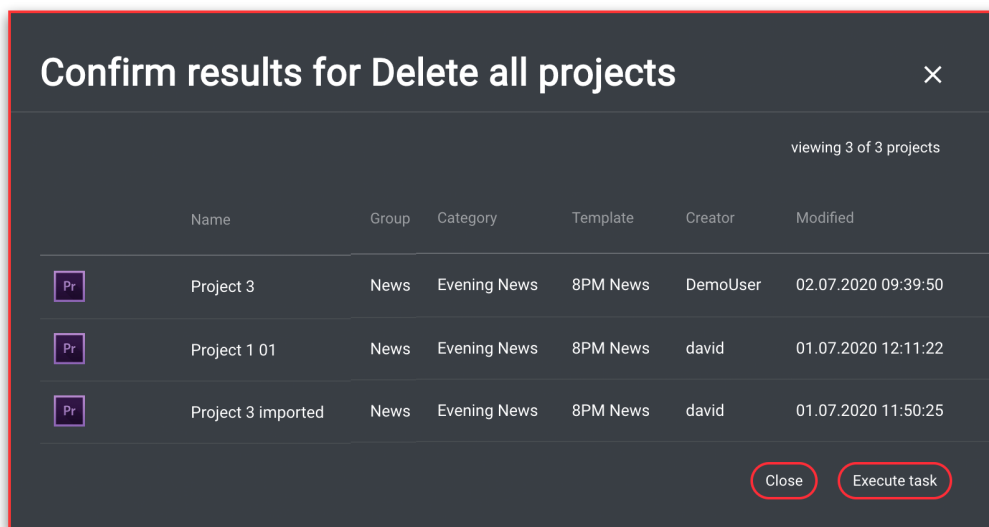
Confirm results for Delete all projects

×

viewing 3 of 3 projects

| | Name | Group | Category | Template | Creator | Modified |
|---|---|---|---|---|---|---|
| Pr | Project 3 | News | Evening News | 8PM News | DemoUser | 02.07.2020 09:39:50 |
| Pr | Project 1 01 | News | Evening News | 8PM News | david | 01.07.2020 12:11:22 |
| Pr | Project 3 imported | News | Evening News | 8PM News | david | 01.07.2020 11:50:25 |

Close

Execute task